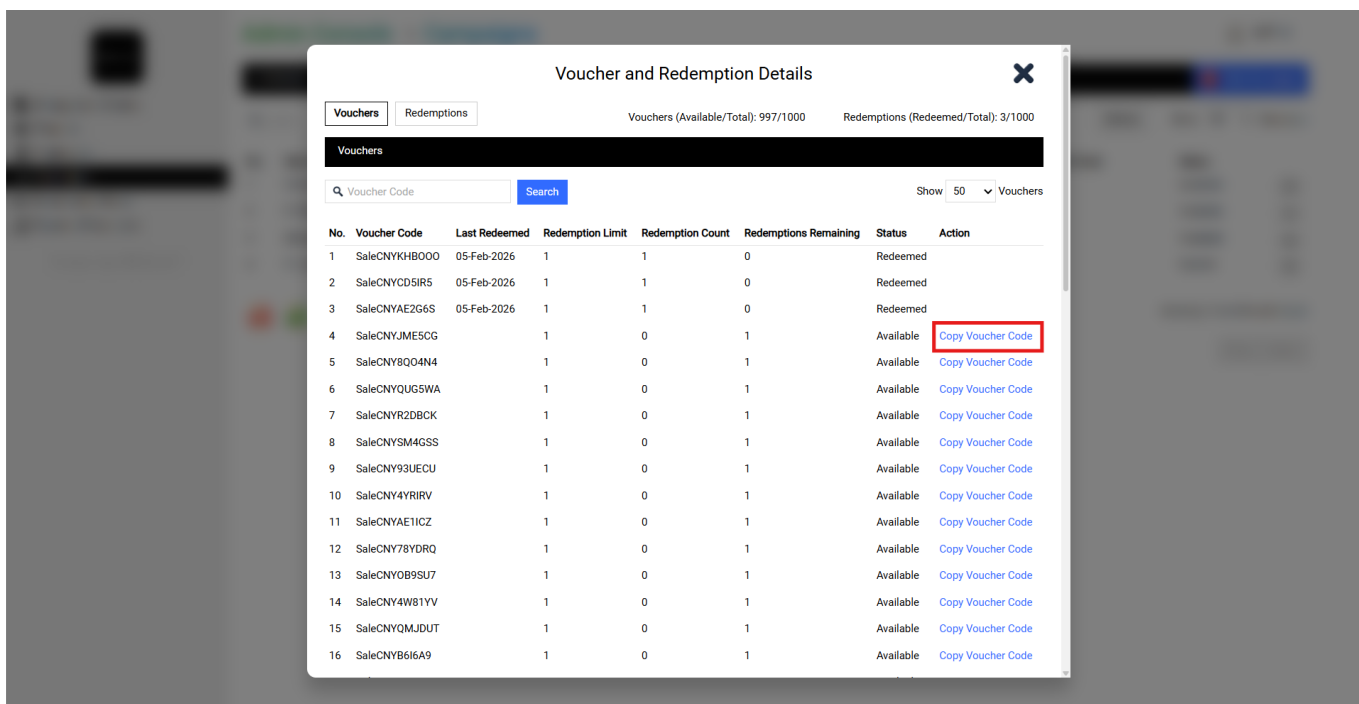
Voucher and Redemption Details

Vouchers Redemptions

Vouchers (Available/Total): 997/1000 Redemptions (Redeemed/Total): 3/1000

Vouchers

Voucher Code Search

Show 50 Vouchers

| No. | Voucher Code | Last Redeemed | Redemption Limit | Redemption Count | Redemptions Remaining | Status | Action |
|---|---|---|---|---|---|---|---|
| 1 | SaleCNYKHBOOO | 05-Feb-2026 | 1 | 1 | 0 | Redeemed | |
| 2 | SaleCNYCD5IR5 | 05-Feb-2026 | 1 | 1 | 0 | Redeemed | |
| 3 | SaleCNYAE2G6S | 05-Feb-2026 | 1 | 1 | 0 | Redeemed | |
| 4 | SaleCNYJME5CG | | 1 | 0 | 1 | Available | Copy Voucher Code |
| 5 | SaleCNY8QO4N4 | | 1 | 0 | 1 | Available | Copy Voucher Code |
| 6 | SaleCNYQUG5WA | | 1 | 0 | 1 | Available | Copy Voucher Code |
| 7 | SaleCNYR2DBCK | | 1 | 0 | 1 | Available | Copy Voucher Code |
| 8 | SaleCNYSM4GSS | | 1 | 0 | 1 | Available | Copy Voucher Code |
| 9 | SaleCNY93UECU | | 1 | 0 | 1 | Available | Copy Voucher Code |
| 10 | SaleCNY4YRIRV | | 1 | 0 | 1 | Available | Copy Voucher Code |
| 11 | SaleCNYAE1ICZ | | 1 | 0 | 1 | Available | Copy Voucher Code |
| 12 | SaleCNY78YDRQ | | 1 | 0 | 1 | Available | Copy Voucher Code |
| 13 | SaleCNYOB9SU7 | | 1 | 0 | 1 | Available | Copy Voucher Code |
| 14 | SaleCNY4W81YV | | 1 | 0 | 1 | Available | Copy Voucher Code |
| 15 | SaleCNYQMJDUT | | 1 | 0 | 1 | Available | Copy Voucher Code |
| 16 | SaleCNYB6I6A9 | | 1 | 0 | 1 | Available | Copy Voucher Code |